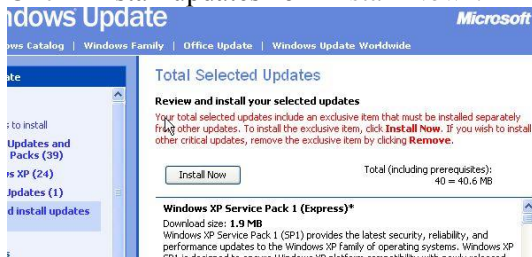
ndows Update
Microsoft

ws Catalog | Windows Family | Office Update | Windows Update Worldwide

ate

s to install
Updates and
Packs (39)
ws XP (24)
Updates (1)
d install updates

Total Selected Updates

Review and install your selected updates

Your total selected updates include an exclusive item that must be installed separately from other updates. To install the exclusive item, click Install Now. If you wish to install other critical updates, remove the exclusive item by clicking Remove.

Install Now

Total (including prerequisites):
40 = 40.6 MB

Windows XP Service Pack 1 (Express)*

Download size: 1.9 MB
Windows XP Service Pack 1 (SP1) provides the latest security, reliability, and performance updates to the Windows XP family of operating systems. Windows XP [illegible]